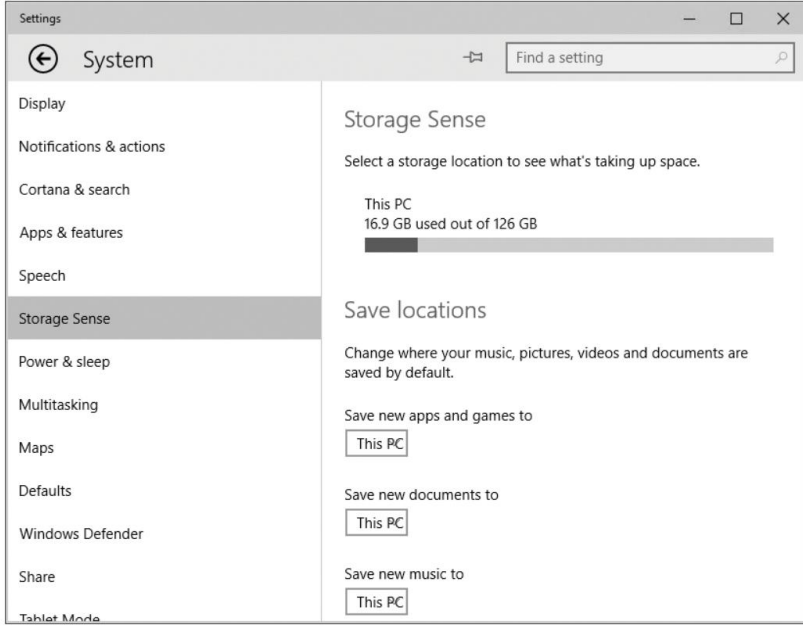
Settings

System

Find a setting

Display

Notifications & actions

Cortana & search

Apps & features

Speech

Storage Sense

Power & sleep

Multitasking

Maps

Defaults

Windows Defender

Share

Tablet Mode

Storage Sense

Select a storage location to see what's taking up space.

This PC
16.9 GB used out of 126 GB

Save locations

Change where your music, pictures, videos and documents are saved by default.

Save new apps and games to

This PC

Save new documents to

This PC

Save new music to

This PC